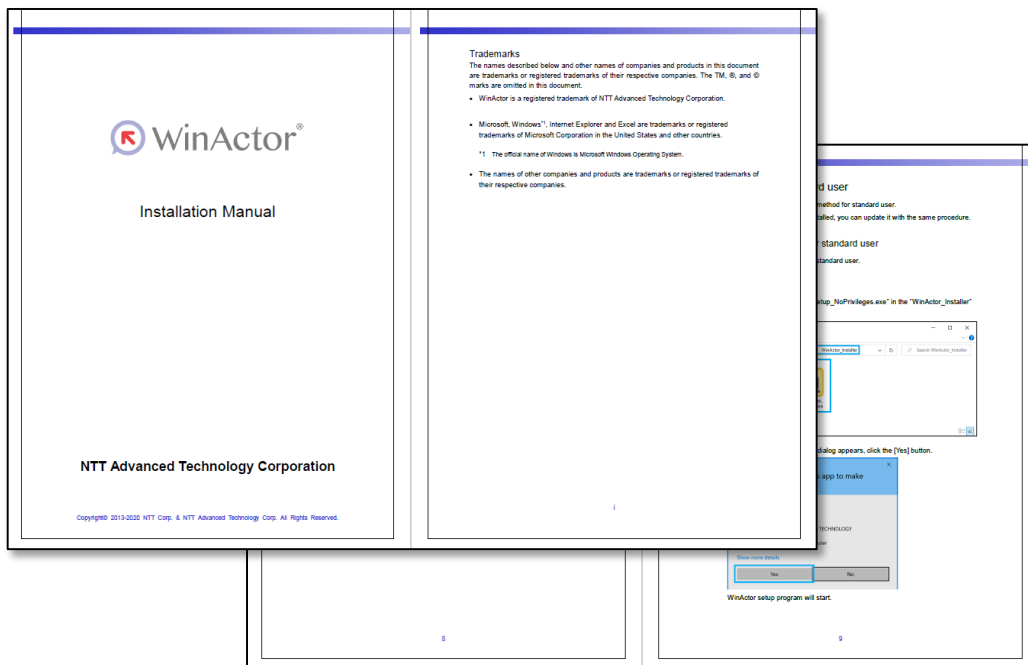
WinActor®

Installation Manual

NTT Advanced Technology Corporation

Copyright© 2013-2020 NTT Corp. & NTT Advanced Technology Corp. All Rights Reserved.

Trademarks

The names described below and other names of companies and products in this document are trademarks or registered trademarks of their respective companies. The TM, ®, and © marks are omitted in this document.

- WinActor is a registered trademark of NTT Advanced Technology Corporation.
- Microsoft, Windows*1, Internet Explorer and Excel are trademarks or registered trademarks of Microsoft Corporation in the United States and other countries.

*1 The official name of Windows is Microsoft Windows Operating System.

- The names of other companies and products are trademarks or registered trademarks of their respective companies.

i

rd user

method for standard user.

talled, you can update it with the same procedure.

r standard user

standard user.

tup_NoPrivileges.exe" in the "WinActor_Installer"

WinActor_Installer

Search WinActor_Installer

dialog appears, click the [Yes] button.

app to make

TECHNOLOGY

Show more details

Yes

No

WinActor setup program will start.

8

9